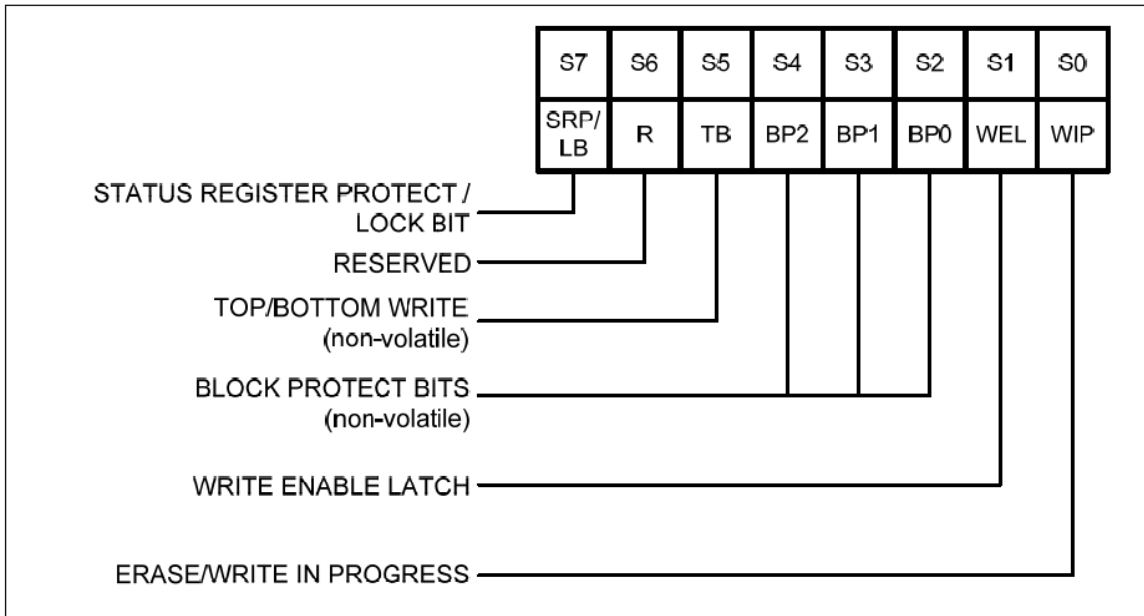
| S7 | S6 | S5 | S4 | S3 | S2 | S1 | S0 |
|---|---|---|---|---|---|---|---|
| SRP/ LB | R | TB | BP2 | BP1 | BP0 | WEL | WIP |

STATUS REGISTER PROTECT / LOCK BIT

RESERVED

TOP/BOTTOM WRITE (non-volatile)

BLOCK PROTECT BITS (non-volatile)

WRITE ENABLE LATCH

ERASE/WRITE IN PROGRESS